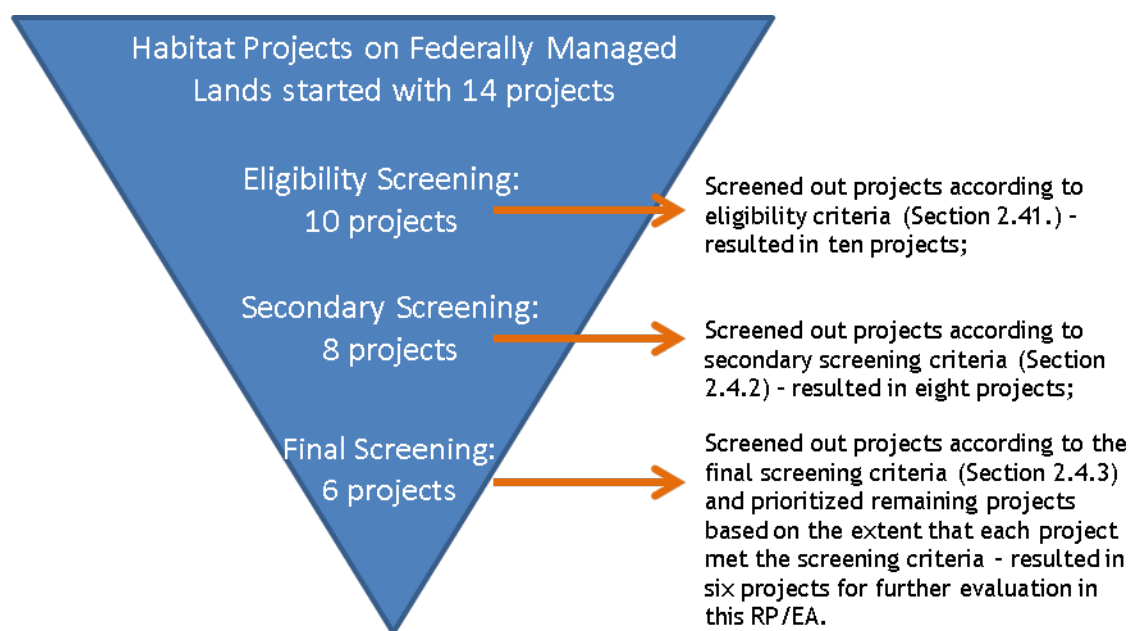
Habitat Projects on Federally Managed Lands started with 14 projects

Eligibility Screening: 10 projects

Screened out projects according to eligibility criteria (Section 2.41.) - resulted in ten projects;

Secondary Screening: 8 projects

Screened out projects according to secondary screening criteria (Section 2.4.2) - resulted in eight projects;

Final Screening: 6 projects

Screened out projects according to the final screening criteria (Section 2.4.3) and prioritized remaining projects based on the extent that each project met the screening criteria - resulted in six projects for further evaluation in this RP/EA.